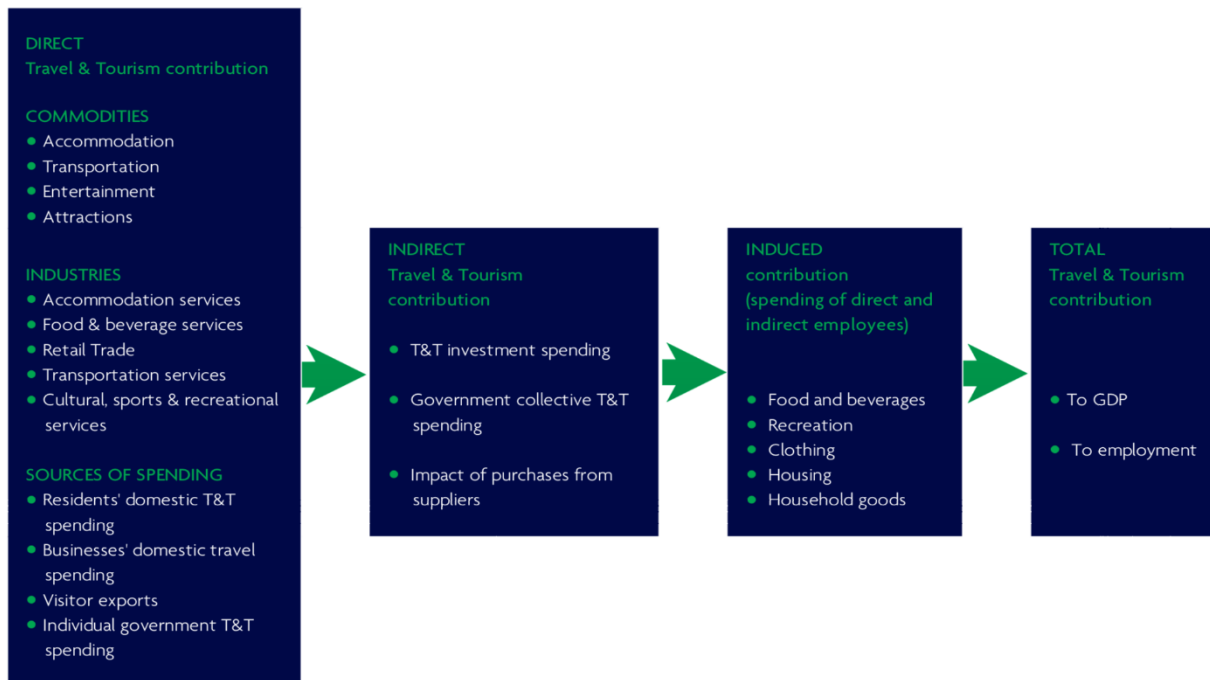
DIRECT
Travel & Tourism contribution

COMMODITIES
- Accommodation
- Transportation
- Entertainment
- Attractions

INDUSTRIES
- Accommodation services
- Food & beverage services
- Retail Trade
- Transportation services
- Cultural, sports & recreational services

SOURCES OF SPENDING
- Residents' domestic T&T spending
- Businesses' domestic travel spending
- Visitor exports
- Individual government T&T spending

INDIRECT
Travel & Tourism contribution

- T&T investment spending
- Government collective T&T spending
- Impact of purchases from suppliers

INDUCED
contribution
(spending of direct and indirect employees)

- Food and beverages
- Recreation
- Clothing
- Housing
- Household goods

TOTAL
Travel & Tourism contribution

- To GDP
- To employment